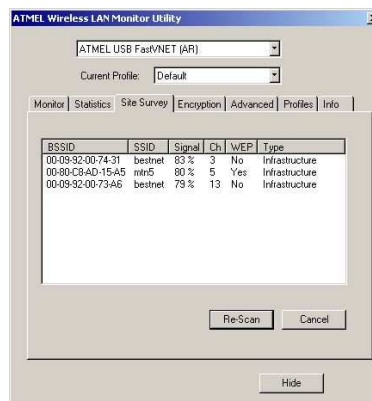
ATMEL Wireless LAN Monitor Utility

ATMEL USB FastVNET (AR)

Current Profile: Default

Monitor | Statistics | Site Survey | Encryption | Advanced | Profiles | Info

| BSSID | SSID | Signal | Ch | WEP | Type |
|---|---|---|---|---|---|
| 00-09-92-00-74-31 | bestnet | 83 % | 3 | No | Infrastructure |
| 00-80-C8-AD-15-A5 | mtn5 | 80 % | 5 | Yes | Infrastructure |
| 00-09-92-00-73-A6 | bestnet | 79 % | 13 | No | Infrastructure |

Re-Scan Cancel

Hide